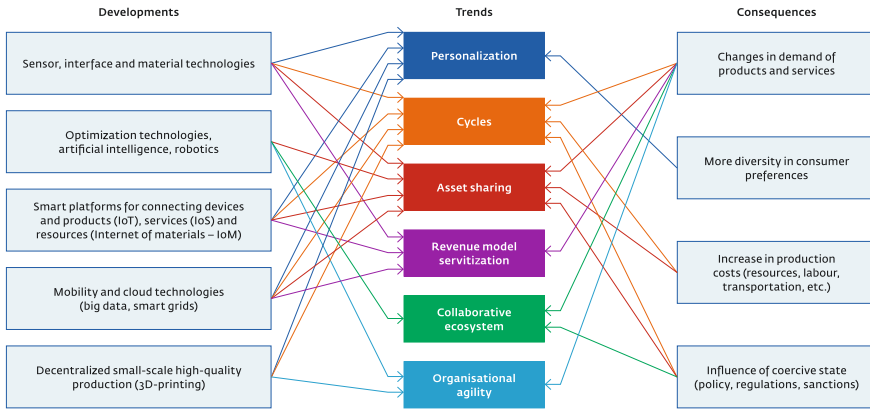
Developments

Sensor, interface and material technologies

Optimization technologies, artificial intelligence, robotics

Smart platforms for connecting devices and products (IoT), services (IoS) and resources (Internet of materials – IoM)

Mobility and cloud technologies (big data, smart grids)

Decentralized small-scale high-quality production (3D-printing)

Trends

Personalization

Cycles

Asset sharing

Revenue model servitization

Collaborative ecosystem

Organisational agility

Consequences

Changes in demand of products and services

More diversity in consumer preferences

Increase in production costs (resources, labour, transportation, etc.)

Influence of coercive state (policy, regulations, sanctions)